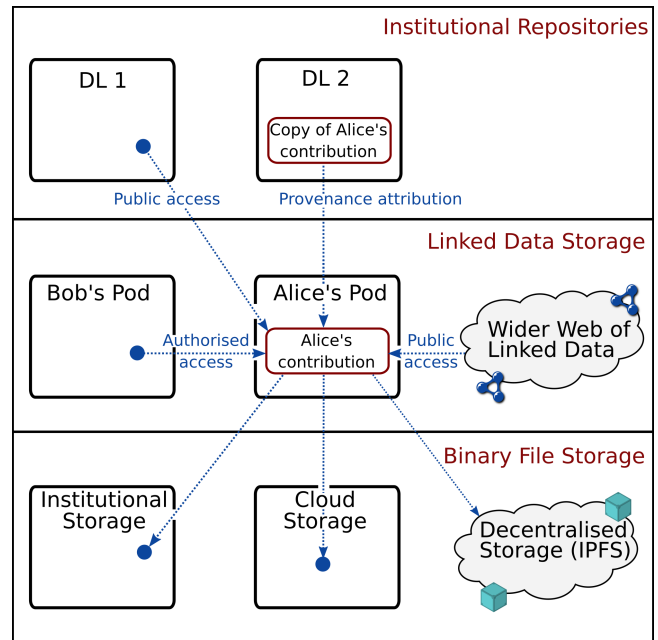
Institutional Repositories

DL 1

DL 2

Copy of Alice's contribution

Public access

Provenance attribution

Linked Data Storage

Bob's Pod

Alice's Pod

Authorised access

Alice's contribution

Public access

Wider Web of Linked Data

Binary File Storage

Institutional Storage

Cloud Storage

Decentralised Storage (IPFS)